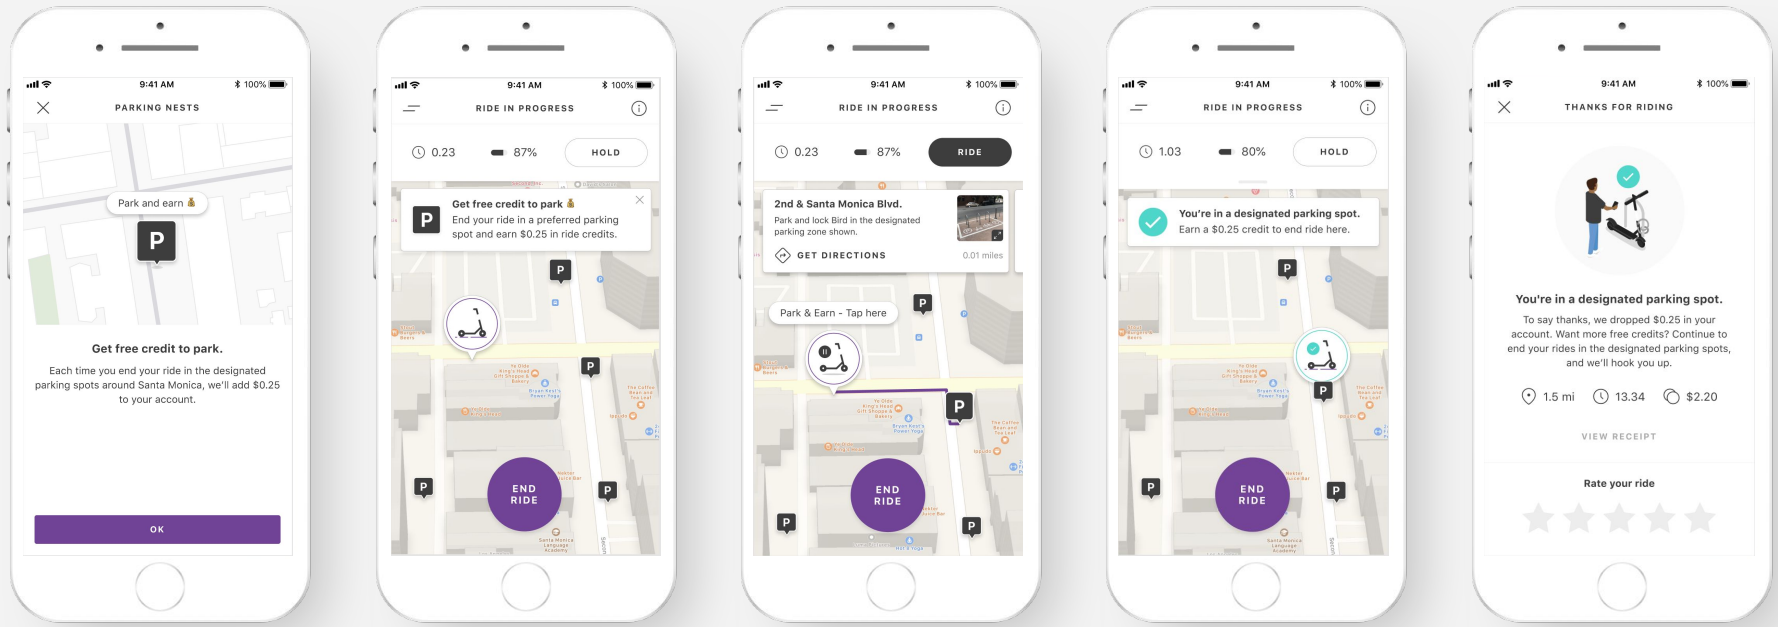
9:41 AM 100%

PARKING NESTS

Park and earn

P

Get free credit to park.

Each time you end your ride in the designated parking spots around Santa Monica, we'll add $0.25 to your account.

OK

9:41 AM 100%

RIDE IN PROGRESS

0.23 87% HOLD

Get free credit to park

End your ride in a preferred parking spot and earn $0.25 in ride credits.

P

END RIDE

9:41 AM 100%

RIDE IN PROGRESS

0.23 87% RIDE

2nd & Santa Monica Blvd.

Park and lock Bird in the designated parking zone shown.

GET DIRECTIONS 0.01 miles

Park & Earn - Tap here

P

END RIDE

9:41 AM 100%

RIDE IN PROGRESS

1.03 80% HOLD

You're in a designated parking spot.

Earn a $0.25 credit to end ride here.

P

END RIDE

9:41 AM 100%

THANKS FOR RIDING

You're in a designated parking spot.

To say thanks, we dropped $0.25 in your account. Want more free credits? Continue to end your rides in the designated parking spots, and we'll hook you up.

1.5 mi 13.34 $2.20

VIEW RECEIPT

Rate your ride